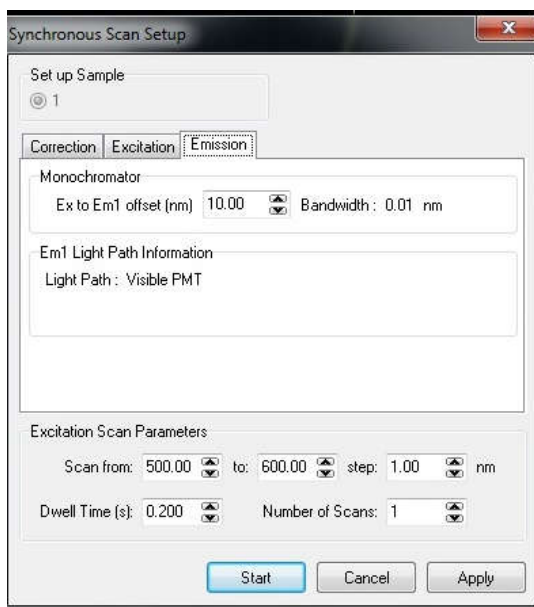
Synchronous Scan Setup

Set up Sample

1

Correction | Excitation | Emission

Monochromator

Ex to Em1 offset (nm) 10.00 Bandwidth : 0.01 nm

Em1 Light Path Information

Light Path : Visible PMT

Excitation Scan Parameters

Scan from: 500.00 to: 600.00 step: 1.00 nm

Dwell Time (s): 0.200 Number of Scans: 1

Start Cancel Apply